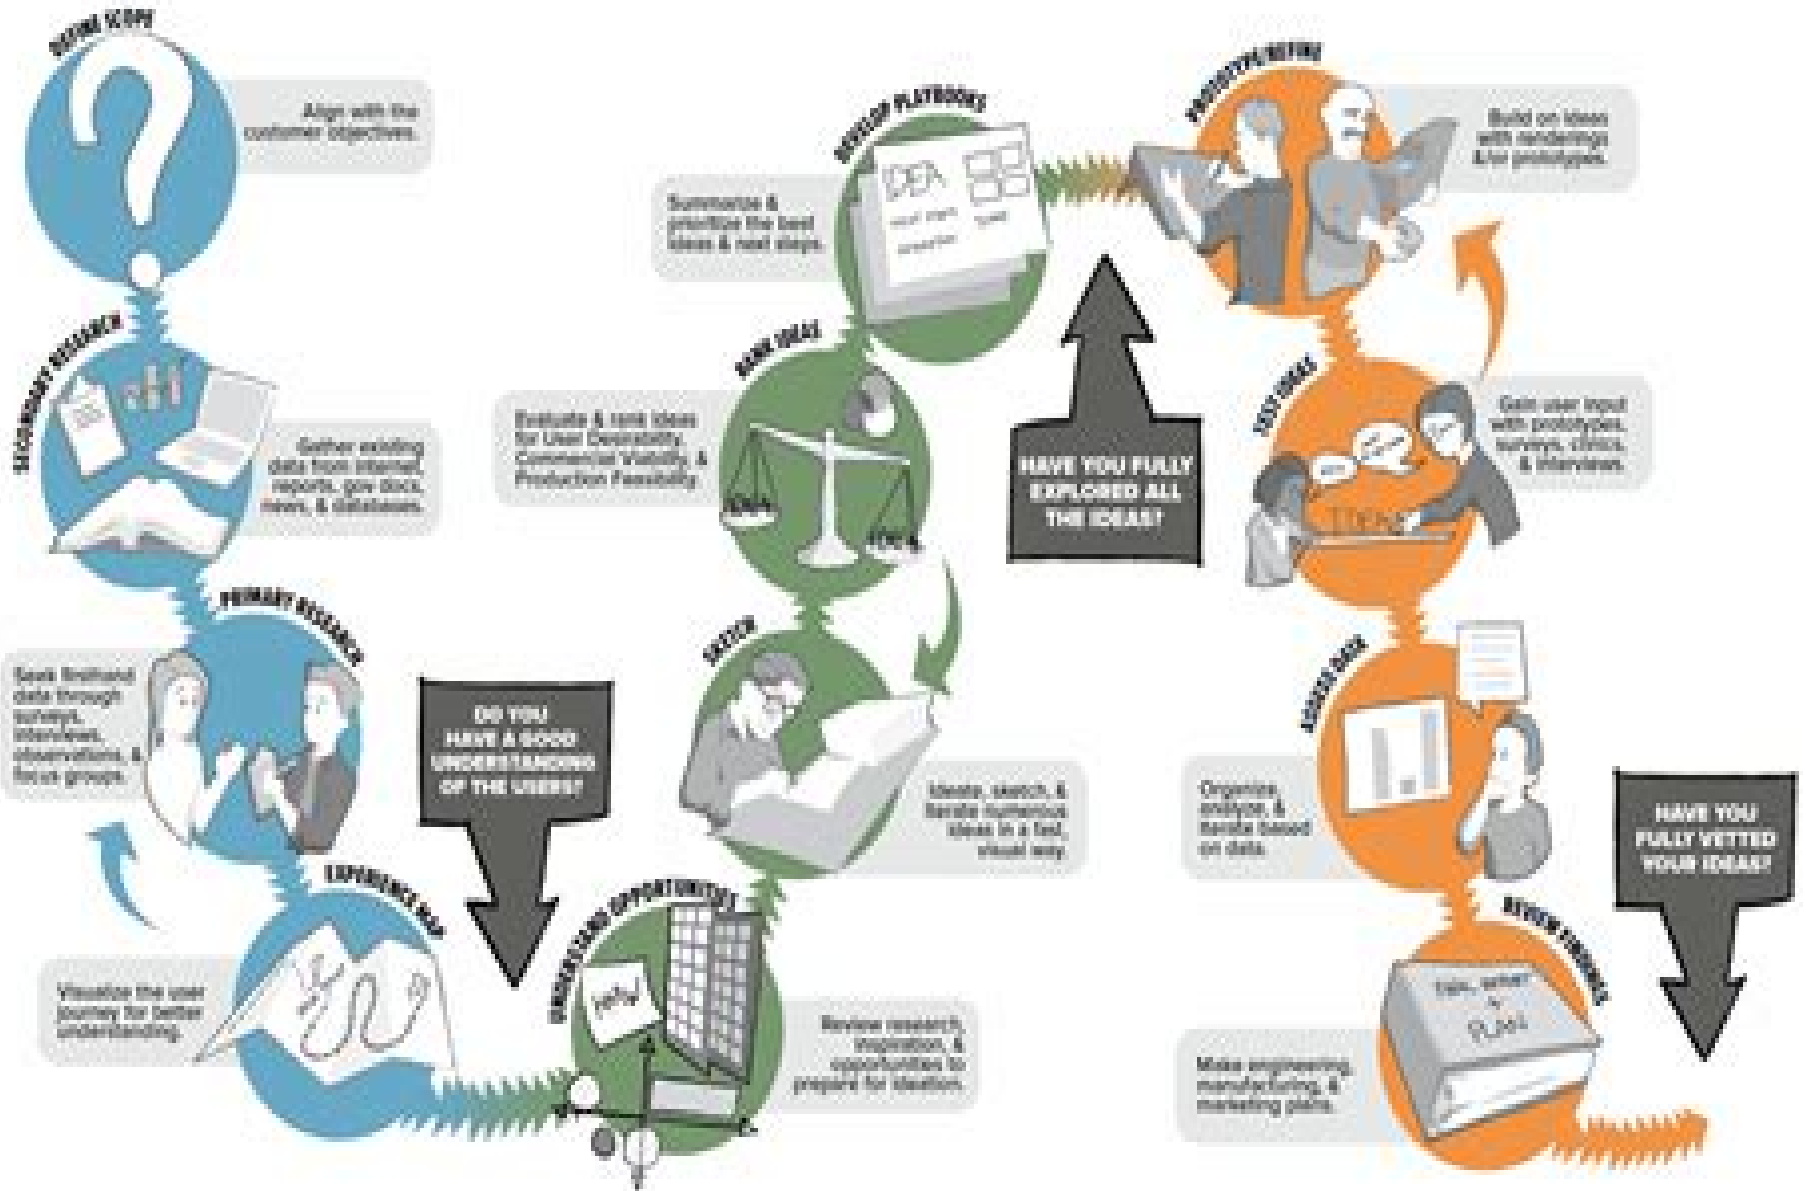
DEFINE SCOPE

Align with the customer objectives.

SECONDARY RESEARCH

Gather existing data from internet, reports, gov docs, news, & databases.

PRIMARY RESEARCH

Seek firsthand data through surveys, interviews, observations, & focus groups.

EXPERIENCE MAP

Visualize the user journey for better understanding.

DO YOU HAVE A GOOD UNDERSTANDING OF THE USERS?

UNDERSTAND OPPORTUNITIES

Review research, inspiration, & opportunities to prepare for ideation.

SKETCH

Ideate, sketch, & iterate numerous ideas in a fast, visual way.

RANK IDEAS

Evaluate & rank ideas for User Desirability, Commercial Viability, & Production Feasibility.

DEVELOP PLAYBOOKS

Summarize & prioritize the best ideas & next steps.

IDEA

HAVE YOU FULLY EXPLORED ALL THE IDEAS?

PROTOTYPE/REFINE

Build on ideas with renderings &/or prototypes.

TEST IDEAS

Gain user input with prototypes, surveys, clinics, & interviews.

ASSESS DATA

Organize, analyze, & iterate based on data.

REVIEW FINDINGS

Make engineering, manufacturing, & marketing plans.

PLAN

HAVE YOU FULLY VETTED YOUR IDEAS?